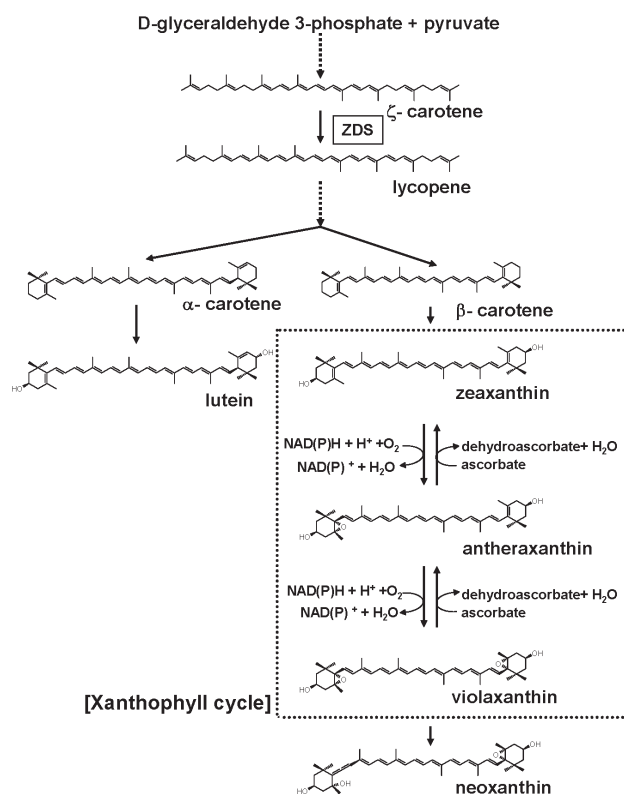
D-glyceraldehyde 3-phosphate + pyruvate

ζ- carotene

ZDS

lycopene

α- carotene

β- carotene

OH

HO

lutein

OH

HO

zeaxanthin

NAD(P)H + H$^+$ +O$_2$

NAD(P)$^+$ + H$_2$O

dehydroascorbate+ H$_2$O

ascorbate

OH

HO

O

antheraxanthin

NAD(P)H + H$^+$ +O$_2$

NAD(P)$^+$ + H$_2$O

dehydroascorbate+ H$_2$O

ascorbate

OH

O

HO

O

violaxanthin

[Xanthophyll cycle]

OH

O

HO

OH

neoxanthin